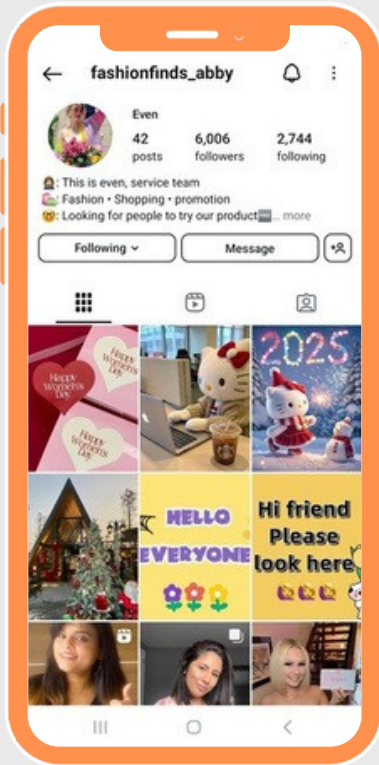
fashionfinds_abby

Even

42 posts
6,006 followers
2,744 following

👩🏻‍💼: This is even, service team
🛍️: Fashion • Shopping • promotion
😊: Looking for people to try our product🆓 ... more

Following
Message

HAPPY WOMEN'S DAY
HAPPY WOMEN'S DAY
HAPPY WOMEN'S DAY

2025

HELLO EVERYONE

Hi friend Please look here